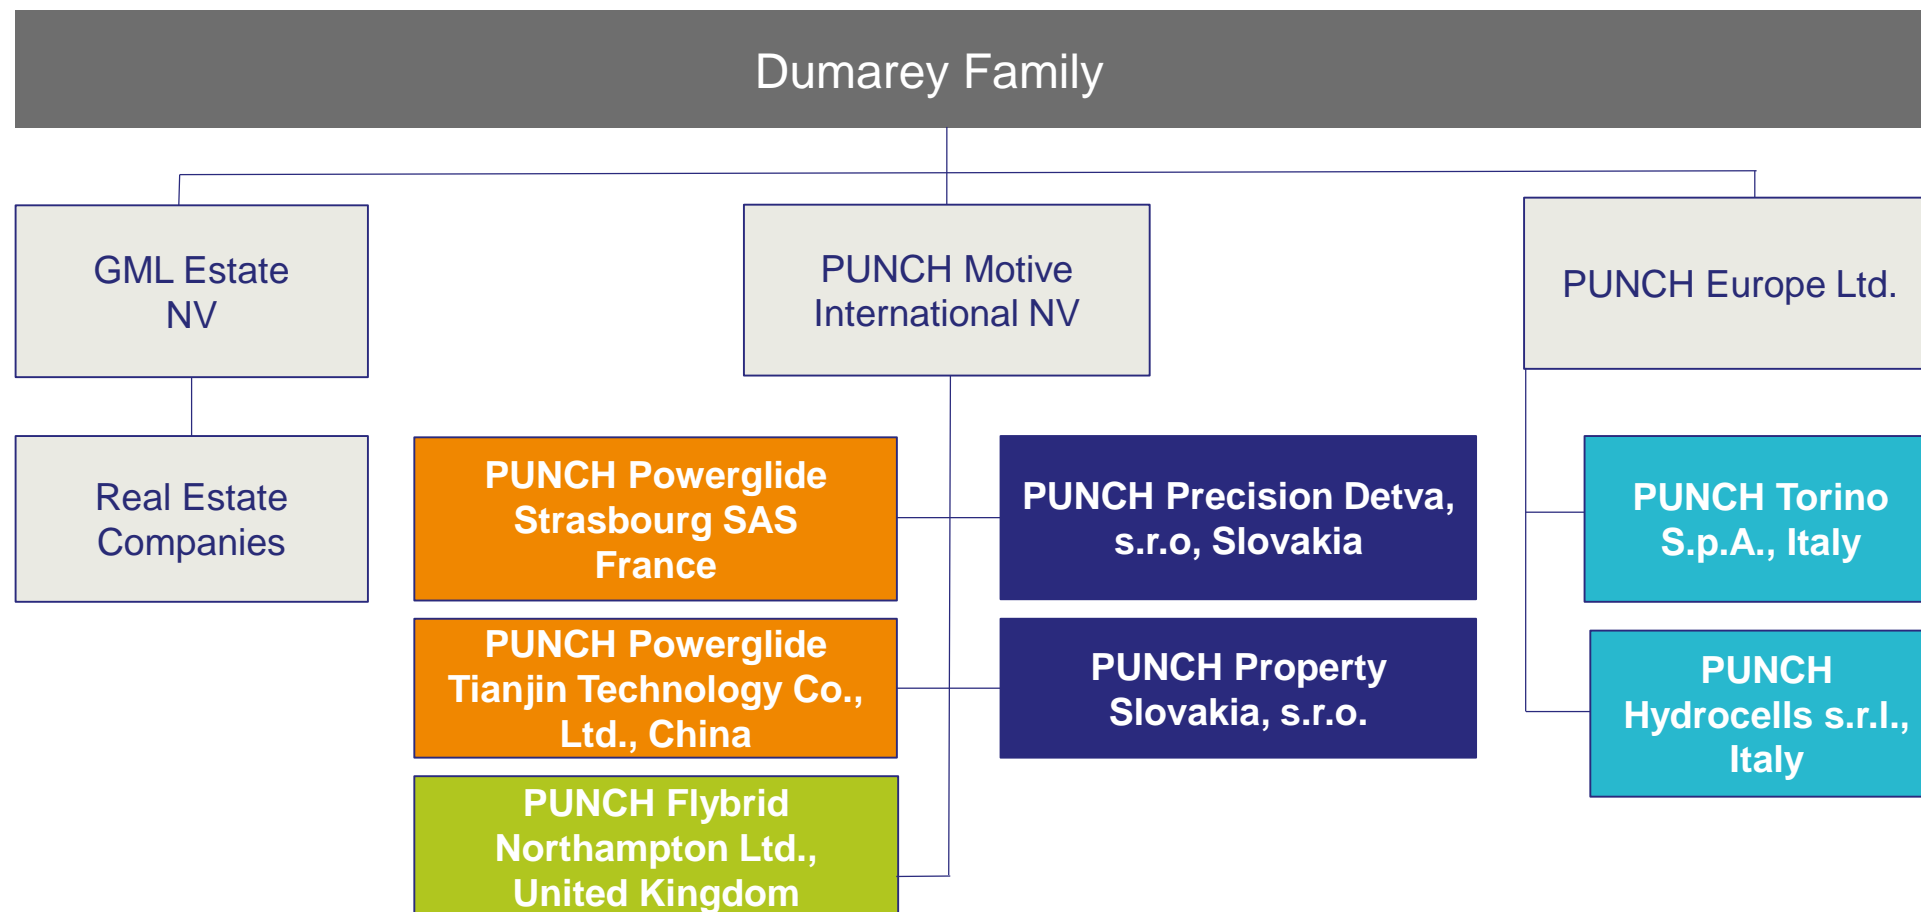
Dumarey Family

GML Estate NV

PUNCH Motive International NV

PUNCH Europe Ltd.

Real Estate Companies

PUNCH Powerglide Strasbourg SAS France

PUNCH Powerglide Tianjin Technology Co., Ltd., China

PUNCH Flybrid Northampton Ltd., United Kingdom

PUNCH Precision Detva, s.r.o, Slovakia

PUNCH Property Slovakia, s.r.o.

PUNCH Torino S.p.A., Italy

PUNCH Hydrocells s.r.l., Italy